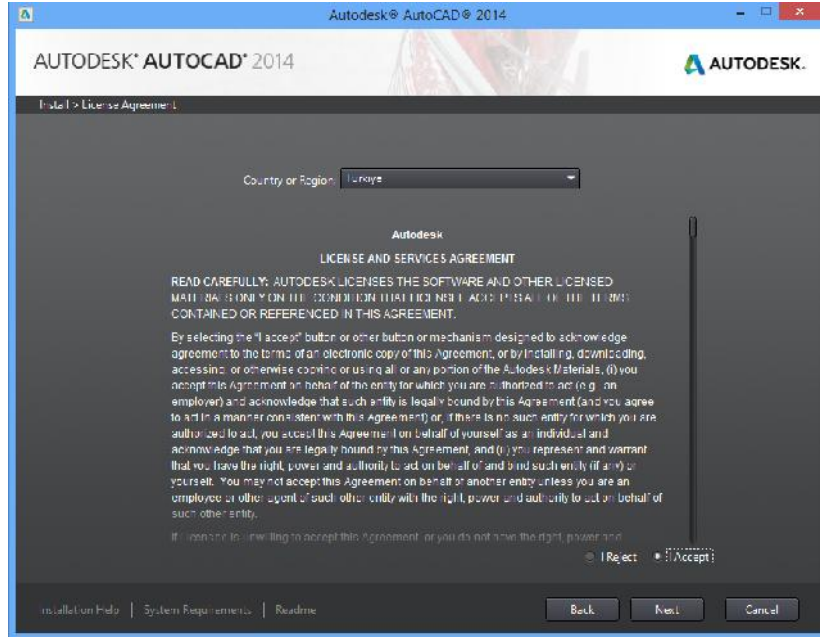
Autodesk® AutoCAD® 2014

AUTODESK® AUTOCAD® 2014

AUTODESK.

Install > License Agreement

Country or Region: Türkiye

Autodesk

LICENSE AND SERVICES AGREEMENT

READ CAREFULLY: AUTODESK LICENSES THE SOFTWARE AND OTHER LICENSED MATERIALS ONLY ON THE CONDITION THAT LICENSEE ACCEPTS ALL OF THE TERMS CONTAINED OR REFERENCED IN THIS AGREEMENT.

By selecting the "I accept" button or other button or mechanism designed to acknowledge agreement to the terms of an electronic copy of this Agreement, or by installing, downloading, accessing, or otherwise copying or using all or any portion of the Autodesk Materials, (i) you accept this Agreement on behalf of the entity for which you are authorized to act (e.g., an employer) and acknowledge that such entity is legally bound by this Agreement (and you agree to act in a manner consistent with this Agreement) or, if there is no such entity for which you are authorized to act, you accept this Agreement on behalf of yourself as an individual and acknowledge that you are legally bound by this Agreement, and (ii) you represent and warrant that you have the right, power and authority to act on behalf of and bind such entity (if any) or yourself. You may not accept this Agreement on behalf of another entity unless you are an employee or other agent of such other entity with the right, power and authority to act on behalf of such other entity.

If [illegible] is unwilling to accept this Agreement, or you do not have the right, power and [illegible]

I Reject   I Accept

Installation Help | System Requirements | Readme

Back   Next   Cancel